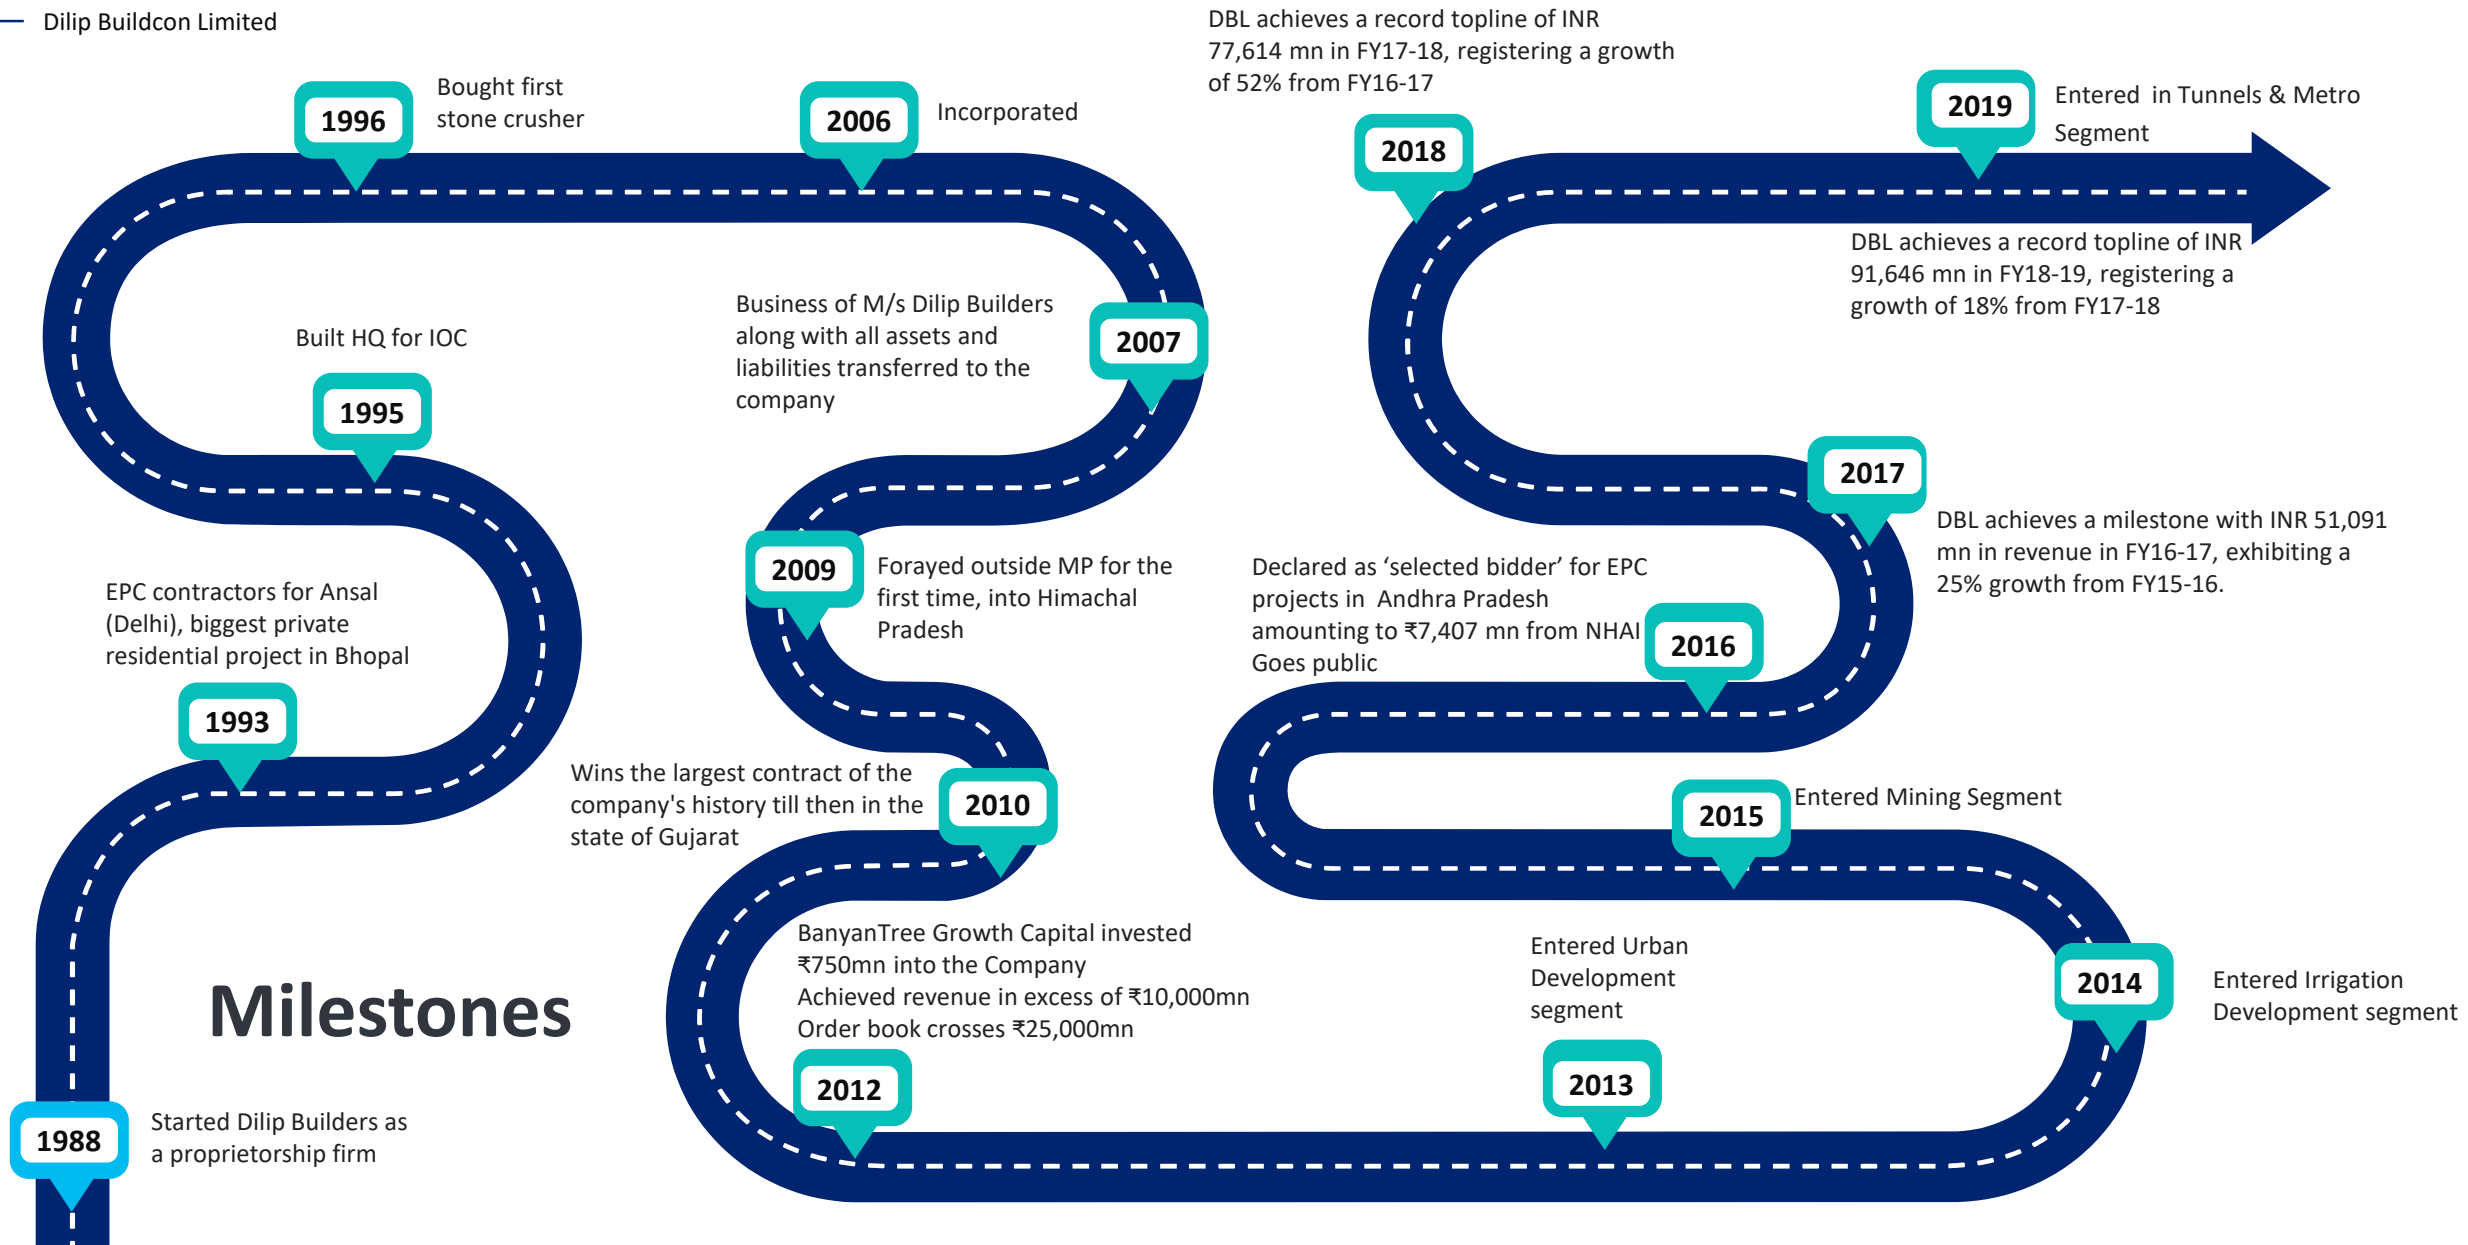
Dilip Buildcon Limited

Milestones

1988
Started Dilip Builders as a proprietorship firm

1993
EPC contractors for Ansal (Delhi), biggest private residential project in Bhopal

1995
Built HQ for IOC

1996
Bought first stone crusher

2006
Incorporated

2007
Business of M/s Dilip Builders along with all assets and liabilities transferred to the company

2009
Forayed outside MP for the first time, into Himachal Pradesh

2010
Wins the largest contract of the company's history till then in the state of Gujarat

2012
BanyanTree Growth Capital invested ₹750mn into the Company
Achieved revenue in excess of ₹10,000mn
Order book crosses ₹25,000mn

2013
Entered Urban Development segment

2014
Entered Irrigation Development segment

2015
Entered Mining Segment

2016
Declared as 'selected bidder' for EPC projects in Andhra Pradesh amounting to ₹7,407 mn from NHAI
Goes public

2017
DBL achieves a milestone with INR 51,091 mn in revenue in FY16-17, exhibiting a 25% growth from FY15-16.

2018
DBL achieves a record topline of INR 77,614 mn in FY17-18, registering a growth of 52% from FY16-17

2019
Entered in Tunnels & Metro Segment

DBL achieves a record topline of INR 91,646 mn in FY18-19, registering a growth of 18% from FY17-18